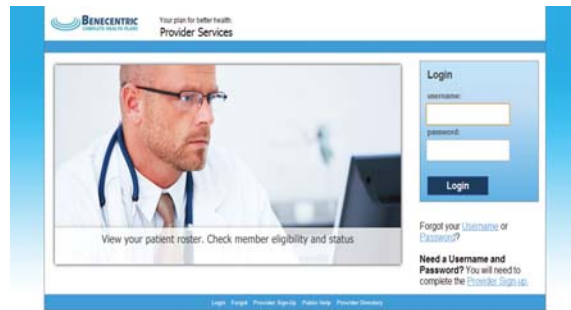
BENECENTRIC
COMPLETE HEALTH PLANS

Your plan for better health.
Provider Services

View your patient roster. Check member eligibility and status

Login
username:
password:
Login

Forgot your Username or Password?

Need a Username and Password? You will need to complete the Provider Sign up.

Login · Forgot · Provider Sign-Up · Public Help · Provider Directory